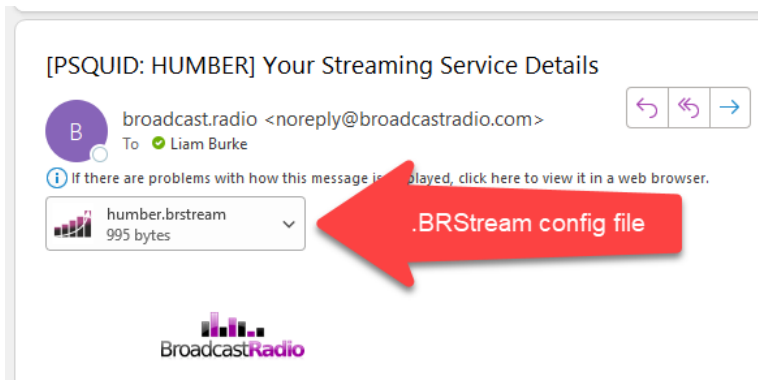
[PSQUID: HUMBER] Your Streaming Service Details

B

broadcast.radio <noreply@broadcastradio.com>

To Liam Burke

If there are problems with how this message is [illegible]played, click here to view it in a web browser.

humber.brstream
995 bytes

.BRStream config file

BroadcastRadio